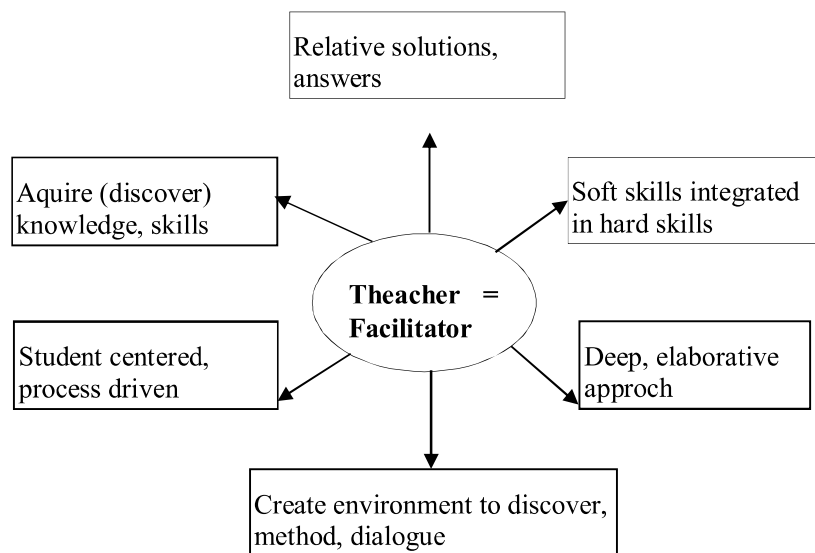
Relative solutions, answers

Aquire (discover) knowledge, skills

Soft skills integrated in hard skills

**Theacher = Facilitator**

Student centered, process driven

Deep, elaborative approch

Create environment to discover, method, dialogue